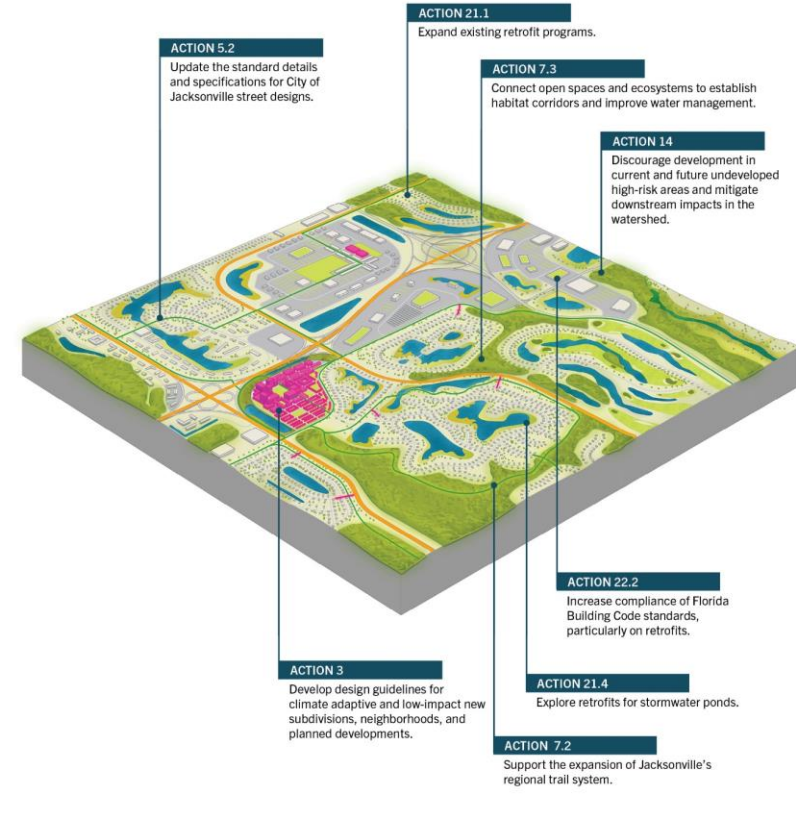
ACTION 21.1
Expand existing retrofit programs.

ACTION 5.2
Update the standard details and specifications for City of Jacksonville street designs.

ACTION 7.3
Connect open spaces and ecosystems to establish habitat corridors and improve water management.

ACTION 14
Discourage development in current and future undeveloped high-risk areas and mitigate downstream impacts in the watershed.

ACTION 22.2
Increase compliance of Florida Building Code standards, particularly on retrofits.

ACTION 3
Develop design guidelines for climate adaptive and low-impact new subdivisions, neighborhoods, and planned developments.

ACTION 21.4
Explore retrofits for stormwater ponds.

ACTION 7.2
Support the expansion of Jacksonville's regional trail system.